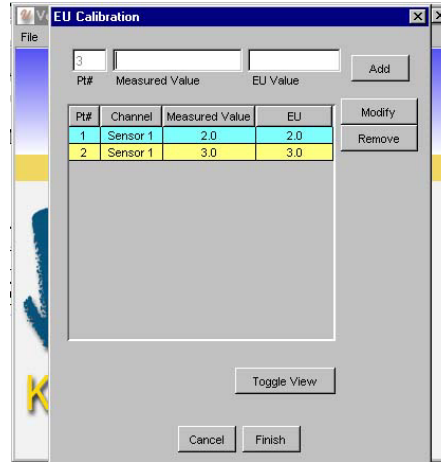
EU Calibration

File

3
Pt#

Measured Value

EU Value

Add

| Pt# | Channel | Measured Value | EU |
|---|---|---|---|
| 1 | Sensor 1 | 2.0 | 2.0 |
| 2 | Sensor 1 | 3.0 | 3.0 |

Modify

Remove

Toggle View

Cancel

Finish

K